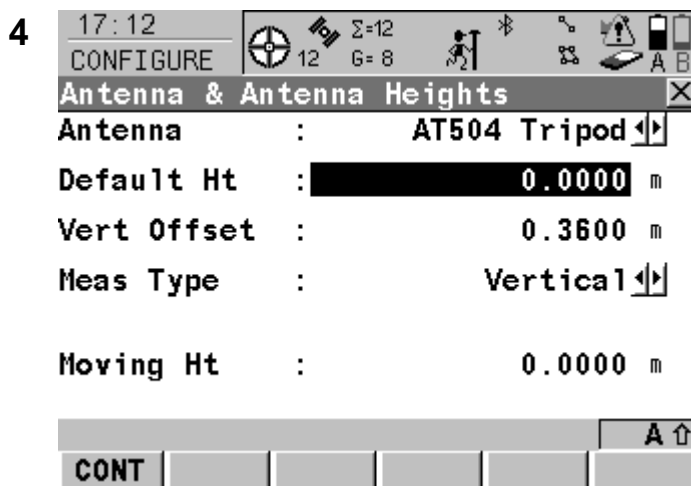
4

17:12
CONFIGURE

12 Σ=12 G=8

A B

Antenna & Antenna Heights

| | | | |
|---|---|---|---|
| Antenna | : | AT504 Tripod | |
| Default Ht | : | 0.0000 | m |
| Vert Offset | : | 0.3600 | m |
| Meas Type | : | Vertical | |
| Moving Ht | : | 0.0000 | m |

A ⇧

CONT